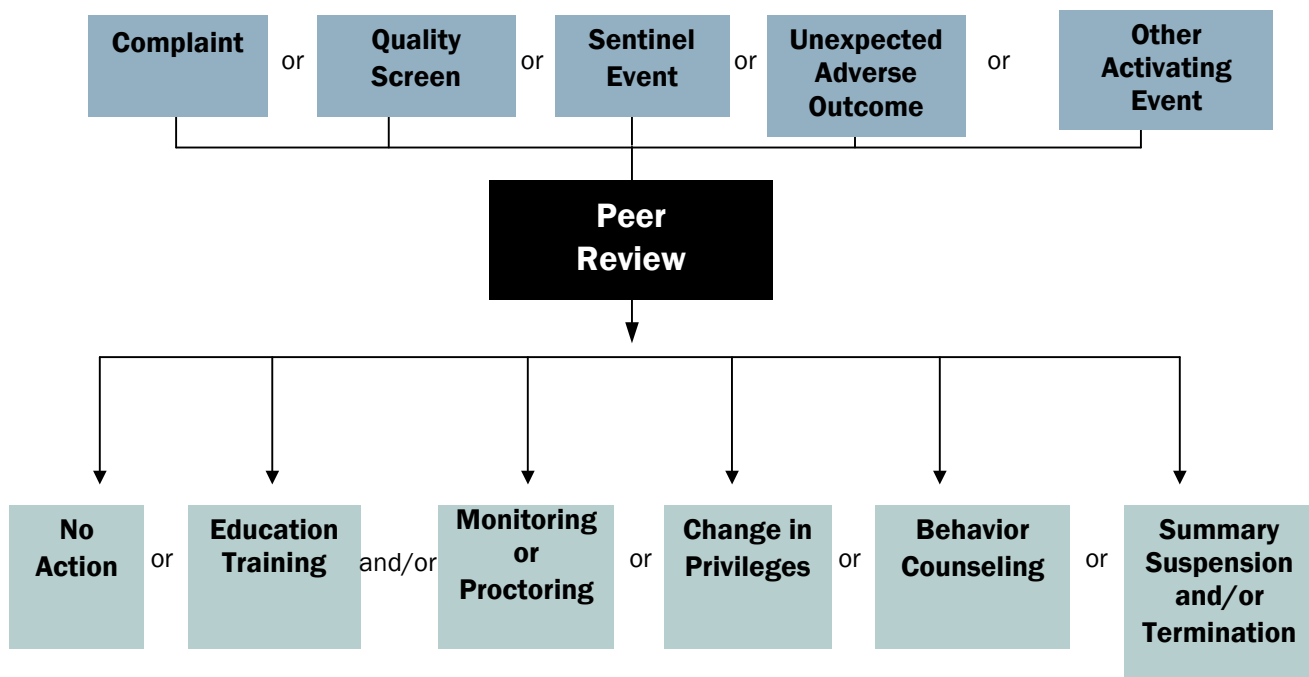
Complaint or Quality Screen or Sentinel Event or Unexpected Adverse Outcome or Other Activating Event

Peer Review

No Action or Education Training and/or Monitoring or Proctoring or Change in Privileges or Behavior Counseling or Summary Suspension and/or Termination